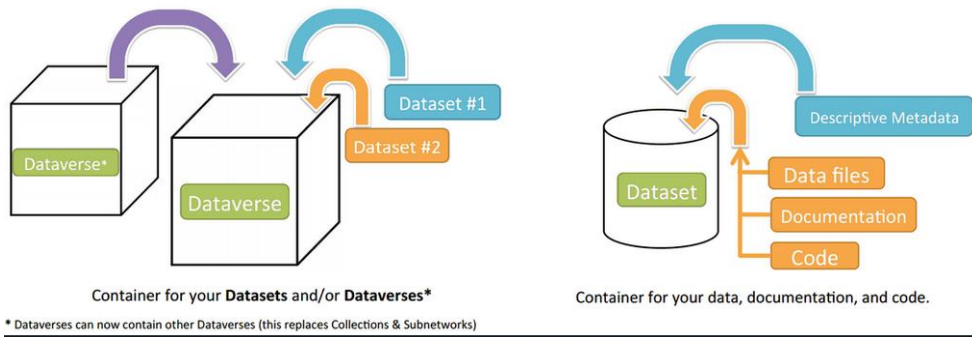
Dataverse*

Dataverse

Dataset #1

Dataset #2

Container for your **Datasets** and/or **Dataverses***

Descriptive Metadata

Dataset

Data files

Documentation

Code

Container for your data, documentation, and code.

* Dataverses can now contain other Dataverses (this replaces Collections & Subnetworks)